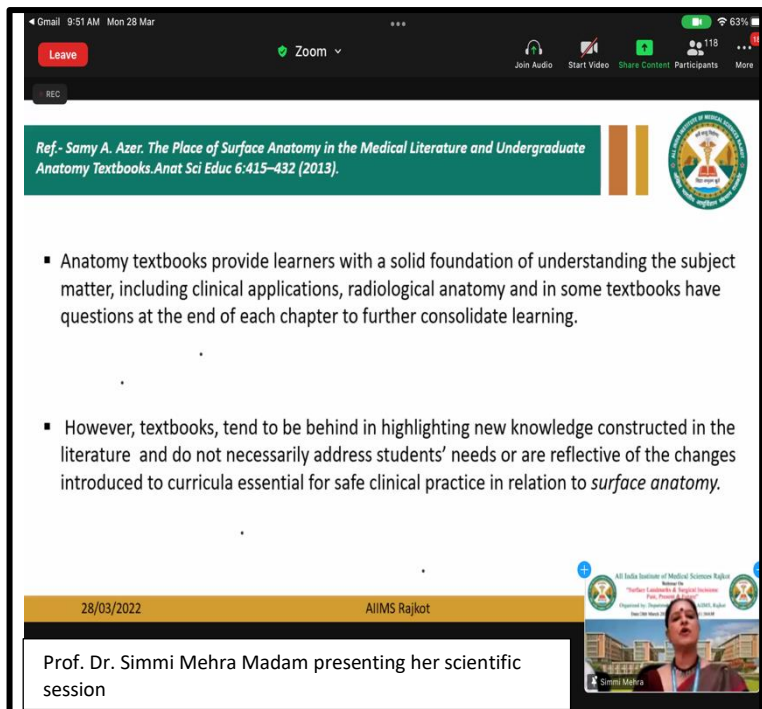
◀ Gmail 9:51 AM Mon 28 Mar

63%

Leave

Zoom

Join Audio

Start Video

Share Content

118 Participants

More

REC

Ref.- Samy A. Azer. The Place of Surface Anatomy in the Medical Literature and Undergraduate Anatomy Textbooks.Anat Sci Educ 6:415–432 (2013).

▪ Anatomy textbooks provide learners with a solid foundation of understanding the subject matter, including clinical applications, radiological anatomy and in some textbooks have questions at the end of each chapter to further consolidate learning.

▪ However, textbooks, tend to be behind in highlighting new knowledge constructed in the literature and do not necessarily address students' needs or are reflective of the changes introduced to curricula essential for safe clinical practice in relation to surface anatomy.

28/03/2022

AIIMS Rajkot

All India Institute of Medical Sciences Rajkot

Webinar On

"Surface Landmarks & Surgical Incisions Past, Present & Future"

Organized by : Department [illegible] AIIMS, Rajkot

Simmi Mehra

Prof. Dr. Simmi Mehra Madam presenting her scientific session